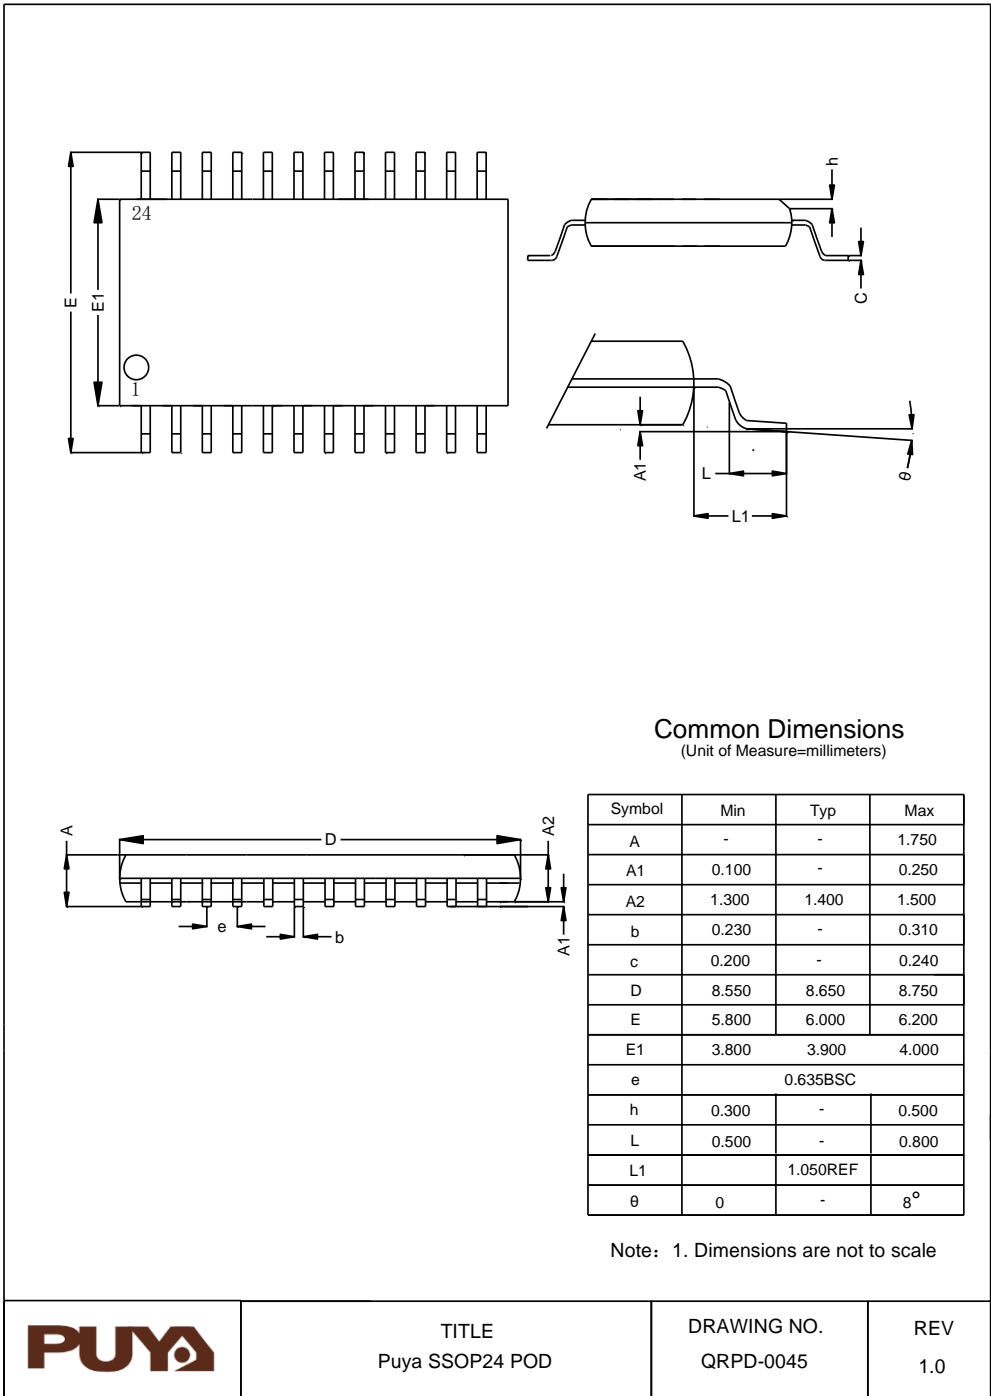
24

1

E

E1

h

C

A1

L

L1

θ

A

D

A2

e

b

A1

Common Dimensions
(Unit of Measure=millimeters)

| Symbol | Min | Typ | Max |
|---|---|---|---|
| A | - | - | 1.750 |
| A1 | 0.100 | - | 0.250 |
| A2 | 1.300 | 1.400 | 1.500 |
| b | 0.230 | - | 0.310 |
| c | 0.200 | - | 0.240 |
| D | 8.550 | 8.650 | 8.750 |
| E | 5.800 | 6.000 | 6.200 |
| E1 | 3.800 | 3.900 | 4.000 |
| e | 0.635BSC | | |
| h | 0.300 | - | 0.500 |
| L | 0.500 | - | 0.800 |
| L1 | | 1.050REF | |
| θ | 0 | - | 8° |

Note：1. Dimensions are not to scale

PUYA

TITLE
Puya SSOP24 POD

DRAWING NO.
QRPD-0045

REV
1.0